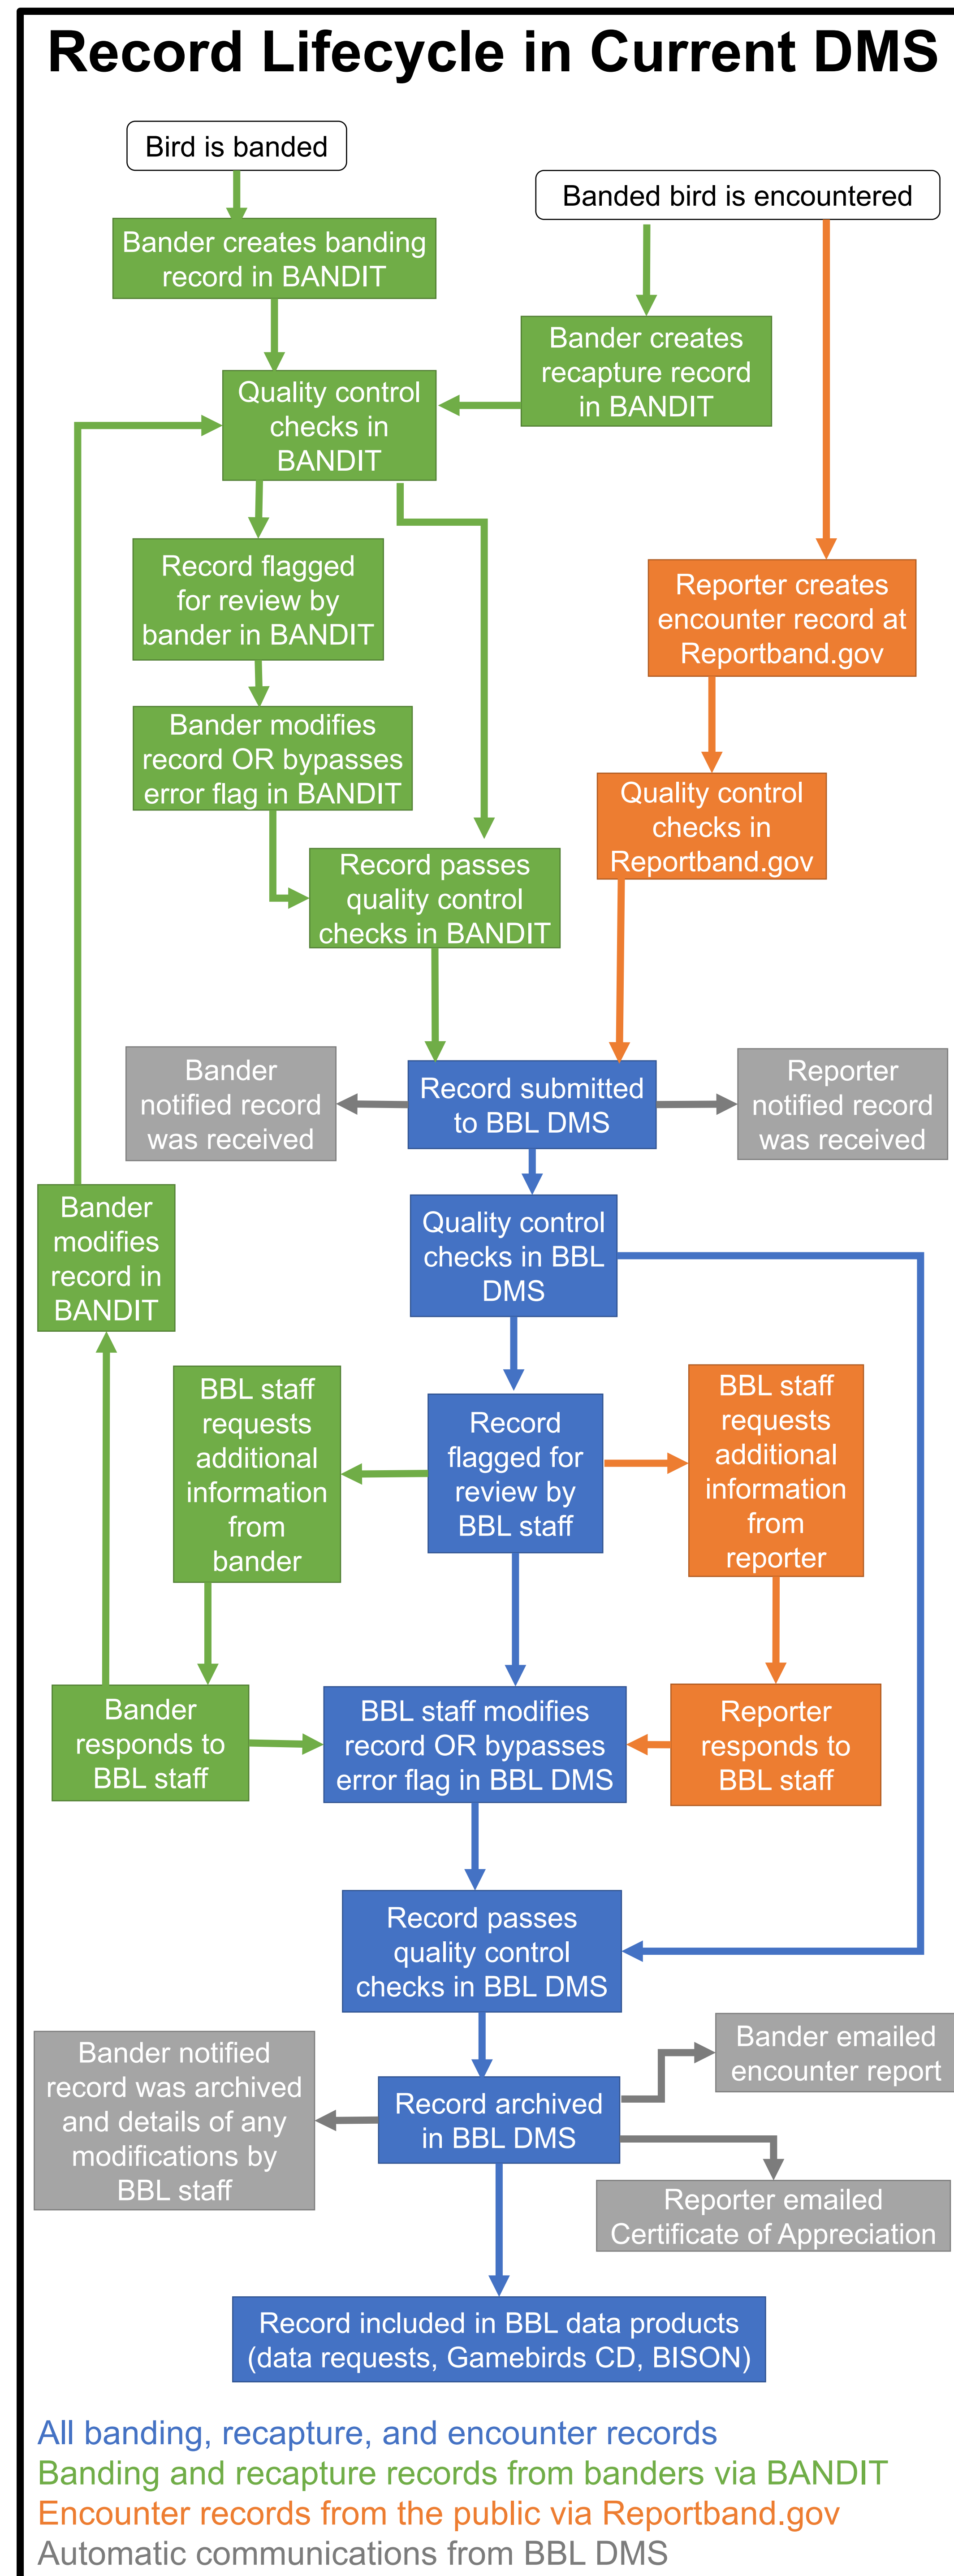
Record Lifecycle in Current DMS

Bird is banded

Banded bird is encountered

Bander creates banding record in BANDIT

Bander creates recapture record in BANDIT

Quality control checks in BANDIT

Reporter creates encounter record at Reportband.gov

Record flagged for review by bander in BANDIT

Bander modifies record OR bypasses error flag in BANDIT

Quality control checks in Reportband.gov

Record passes quality control checks in BANDIT

Bander notified record was received

Record submitted to BBL DMS

Reporter notified record was received

Bander modifies record in BANDIT

Quality control checks in BBL DMS

BBL staff requests additional information from bander

Record flagged for review by BBL staff

BBL staff requests additional information from reporter

Bander responds to BBL staff

BBL staff modifies record OR bypasses error flag in BBL DMS

Reporter responds to BBL staff

Record passes quality control checks in BBL DMS

Bander emailed encounter report

Bander notified record was archived and details of any modifications by BBL staff

Record archived in BBL DMS

Reporter emailed Certificate of Appreciation

Record included in BBL data products (data requests, Gamebirds CD, BISON)

All banding, recapture, and encounter records
Banding and recapture records from banders via BANDIT
Encounter records from the public via Reportband.gov
Automatic communications from BBL DMS